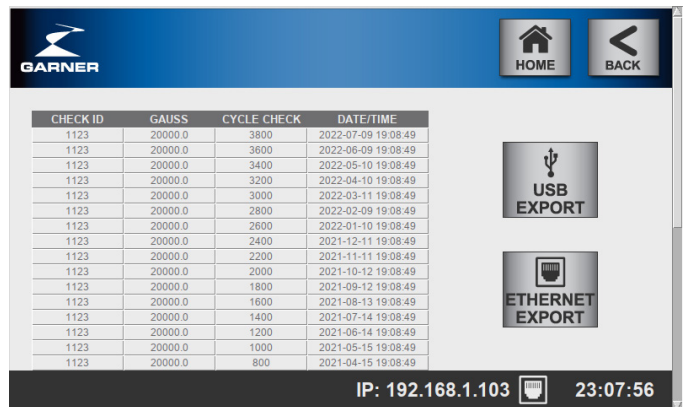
GARNER

HOME

BACK

| CHECK ID | GAUSS | CYCLE CHECK | DATE/TIME |
|---|---|---|---|
| 1123 | 20000.0 | 3800 | 2022-07-09 19:08:49 |
| 1123 | 20000.0 | 3600 | 2022-06-09 19:08:49 |
| 1123 | 20000.0 | 3400 | 2022-05-10 19:08:49 |
| 1123 | 20000.0 | 3200 | 2022-04-10 19:08:49 |
| 1123 | 20000.0 | 3000 | 2022-03-11 19:08:49 |
| 1123 | 20000.0 | 2800 | 2022-02-09 19:08:49 |
| 1123 | 20000.0 | 2600 | 2022-01-10 19:08:49 |
| 1123 | 20000.0 | 2400 | 2021-12-11 19:08:49 |
| 1123 | 20000.0 | 2200 | 2021-11-11 19:08:49 |
| 1123 | 20000.0 | 2000 | 2021-10-12 19:08:49 |
| 1123 | 20000.0 | 1800 | 2021-09-12 19:08:49 |
| 1123 | 20000.0 | 1600 | 2021-08-13 19:08:49 |
| 1123 | 20000.0 | 1400 | 2021-07-14 19:08:49 |
| 1123 | 20000.0 | 1200 | 2021-06-14 19:08:49 |
| 1123 | 20000.0 | 1000 | 2021-05-15 19:08:49 |
| 1123 | 20000.0 | 800 | 2021-04-15 19:08:49 |

USB EXPORT

ETHERNET EXPORT

IP: 192.168.1.103

23:07:56